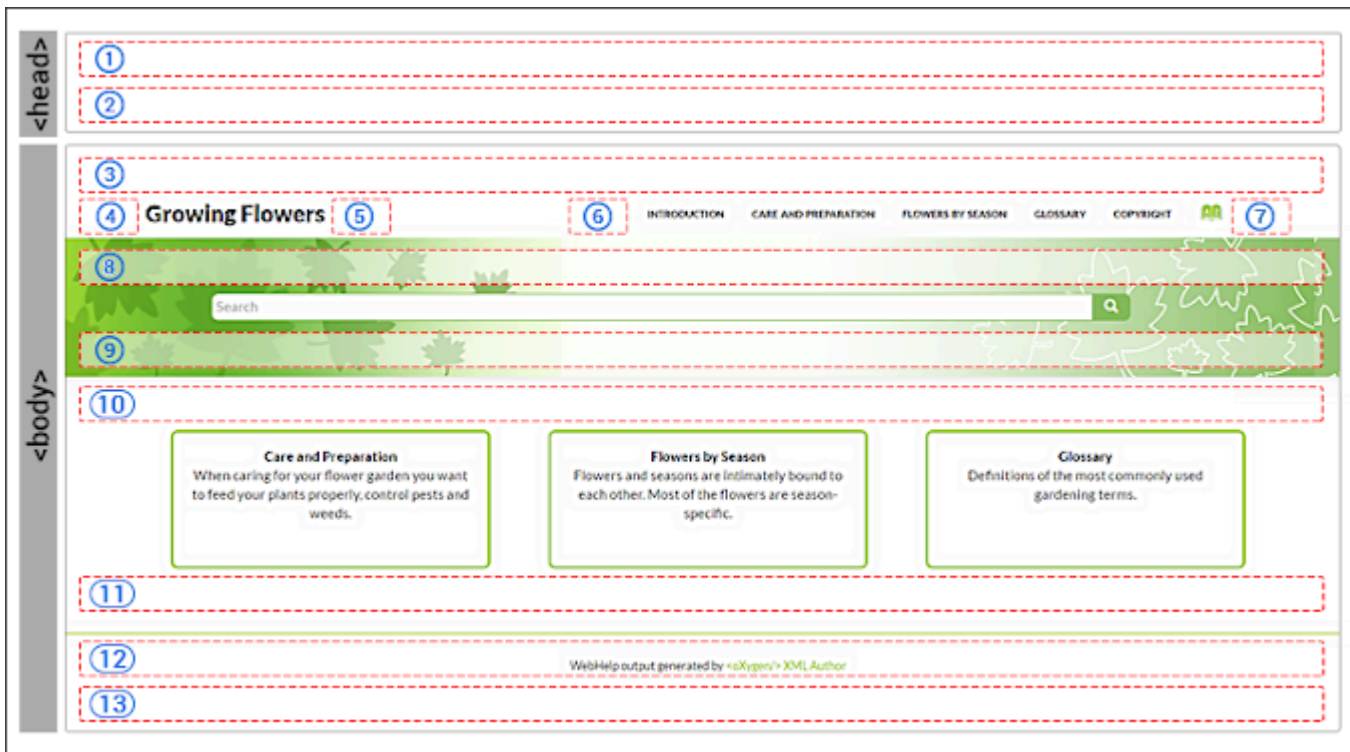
<head>

①

②

<body>

③

④ Growing Flowers ⑤

⑥ INTRODUCTION CARE AND PREPARATION FLOWERS BY SEASON GLOSSARY COPYRIGHT AA ⑦

⑧

Search

⑨

⑩

Care and Preparation
When caring for your flower garden you want to feed your plants properly, control pests and weeds.

Flowers by Season
Flowers and seasons are intimately bound to each other. Most of the flowers are season-specific.

Glossary
Definitions of the most commonly used gardening terms.

⑪

⑫ WebHelp output generated by <oXygen/> XML Author

⑬